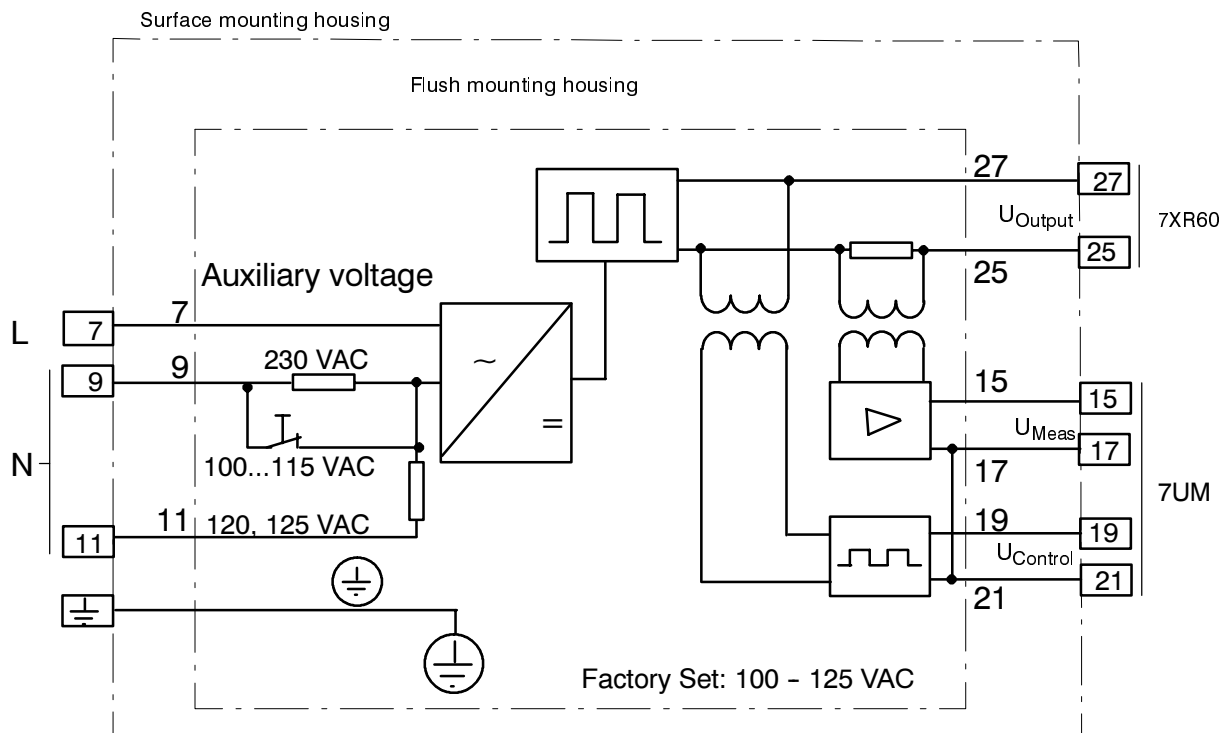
Surface mounting housing

Flush mounting housing

Auxiliary voltage

L

7

7

9

9

230 VAC

N

100...115 VAC

11

11

120, 125 VAC

~

=

27

27

$U_{Output}$

7XR60

25

25

15

15

$U_{Meas}$

17

17

7UM

19

19

$U_{Control}$

21

21

Factory Set: 100 - 125 VAC